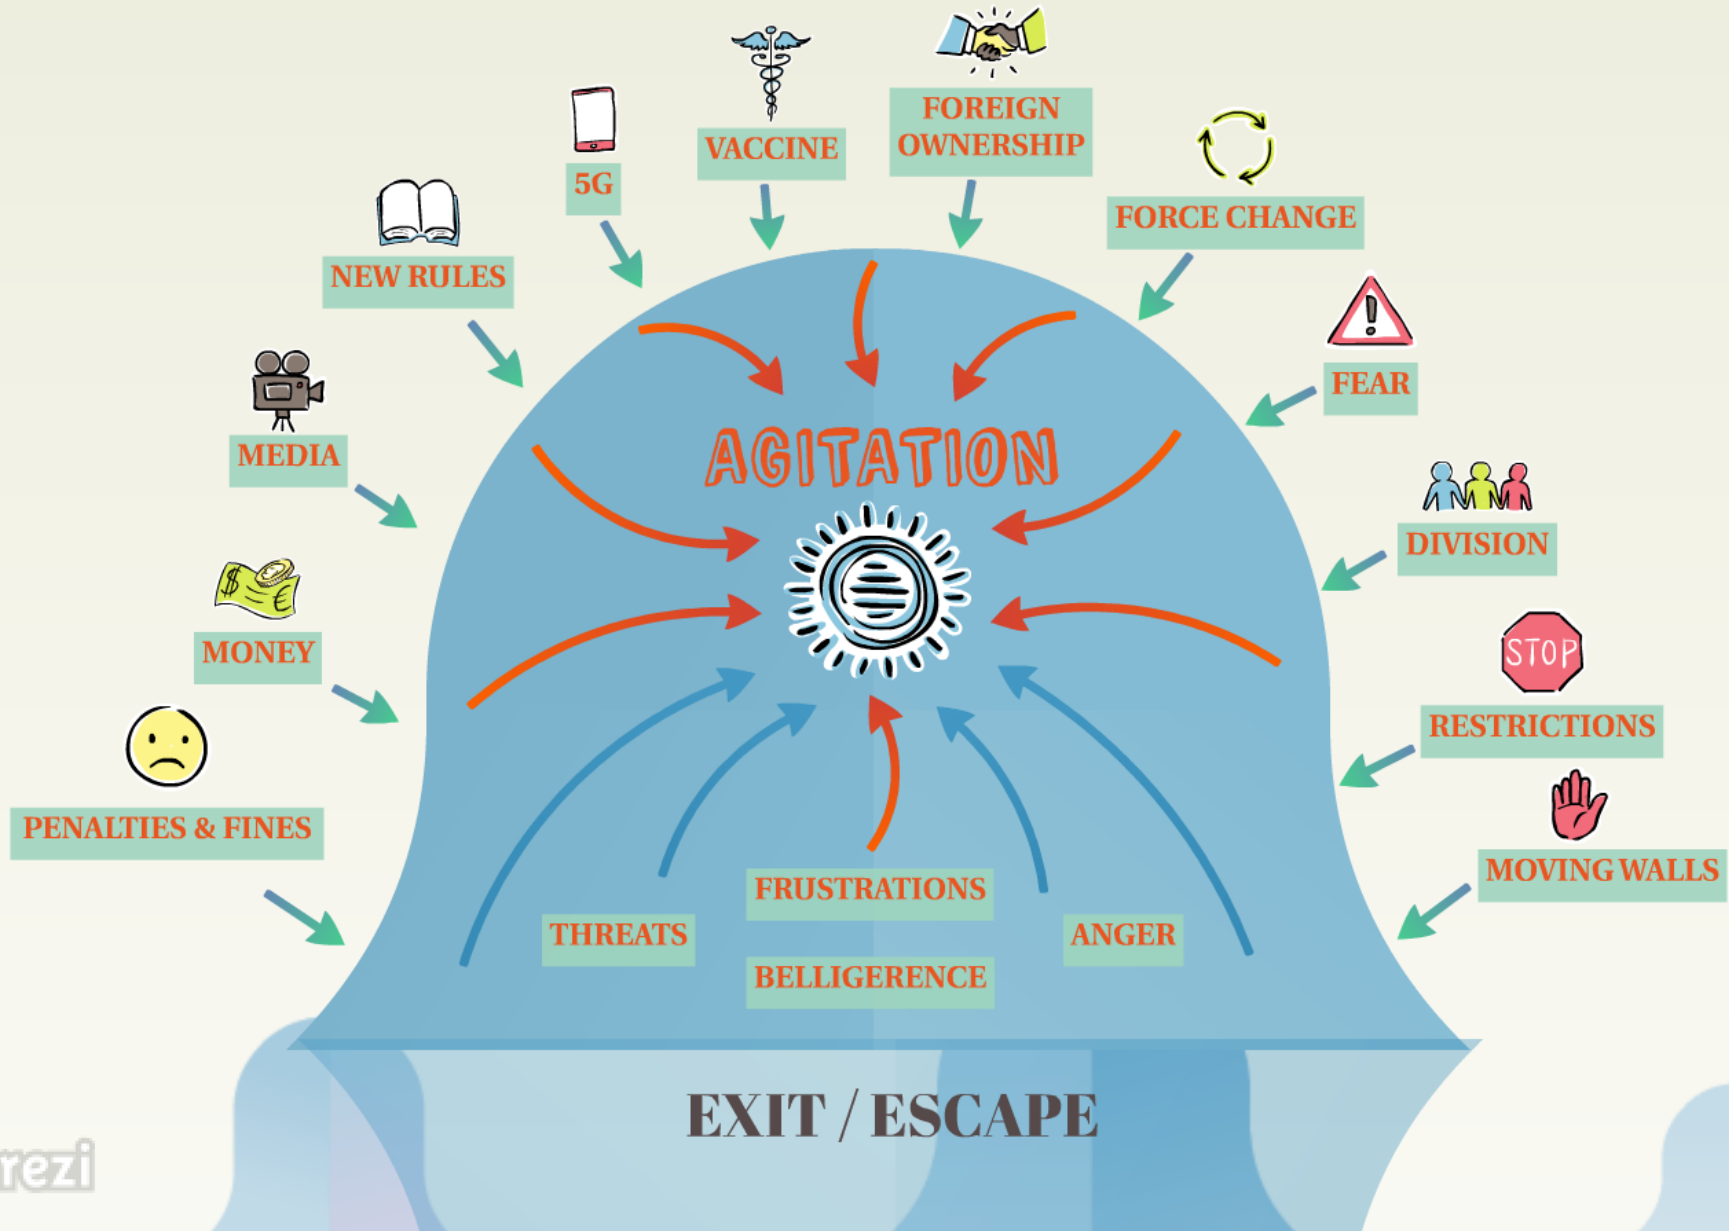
5G

VACCINE

FOREIGN OWNERSHIP

NEW RULES

FORCE CHANGE

FEAR

MEDIA

AGITATION

DIVISION

MONEY

STOP

RESTRICTIONS

PENALTIES & FINES

MOVING WALLS

FRUSTRATIONS

THREATS

ANGER

BELLIGERENCE

EXIT / ESCAPE

rezi